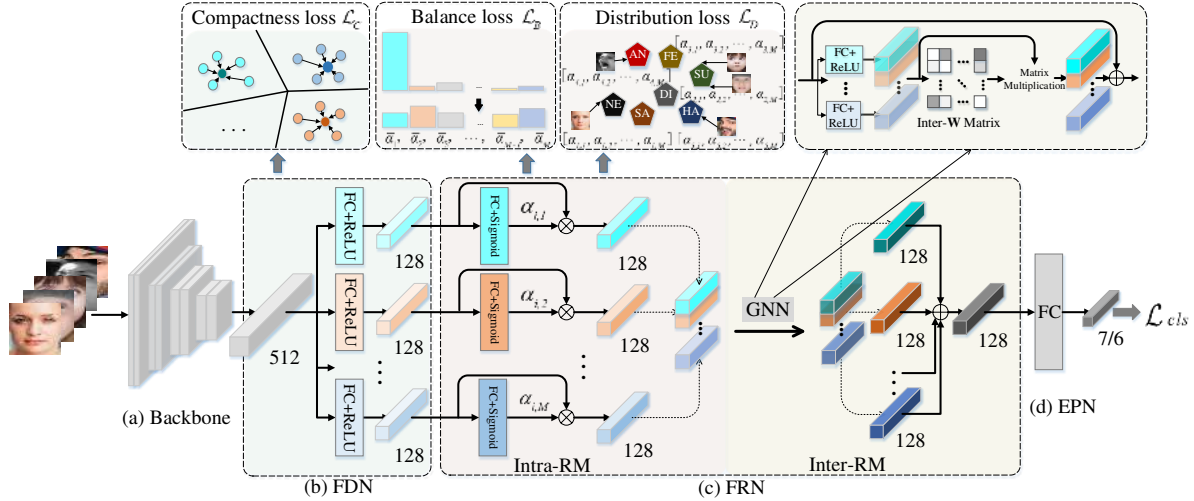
Compactness loss $\mathcal{L}_C$

Balance loss $\mathcal{L}_B$

Distribution loss $\mathcal{L}_D$

. . .

$\bar{\alpha}_1, \bar{\alpha}_2, \cdots, \bar{\alpha}_{M-1}, \bar{\alpha}_M$

AN FE SU DI NE SA HA

$[\alpha_{1,1}, \alpha_{1,2}, \cdots, \alpha_{1,M}]$

$[\alpha_{2,1}, \alpha_{2,2}, \cdots, \alpha_{2,M}]$

$[\alpha_{3,1}, \alpha_{3,2}, \cdots, \alpha_{3,M}]$

$[\alpha_{N,1}, \alpha_{N,2}, \cdots, \alpha_{N,M}]$

$[\alpha_{i,1}, \alpha_{i,2}, \cdots, \alpha_{i,M}]$

$[\alpha_{k,1}, \alpha_{k,2}, \cdots, \alpha_{k,M}]$

FC+ ReLU

FC+ ReLU

Inter-W Matrix

Matrix Multiplication

FC+ReLU

FC+ReLU

FC+ReLU

512

128

128

128

FC+Sigmoid

FC+Sigmoid

FC+Sigmoid

$\alpha_{i,1}$

$\alpha_{i,2}$

$\alpha_{i,M}$

128

128

128

GNN

128

128

128

128

FC

7/6

$\mathcal{L}_{cls}$

(a) Backbone

(b) FDN

Intra-RM

(c) FRN

Inter-RM

(d) EPN